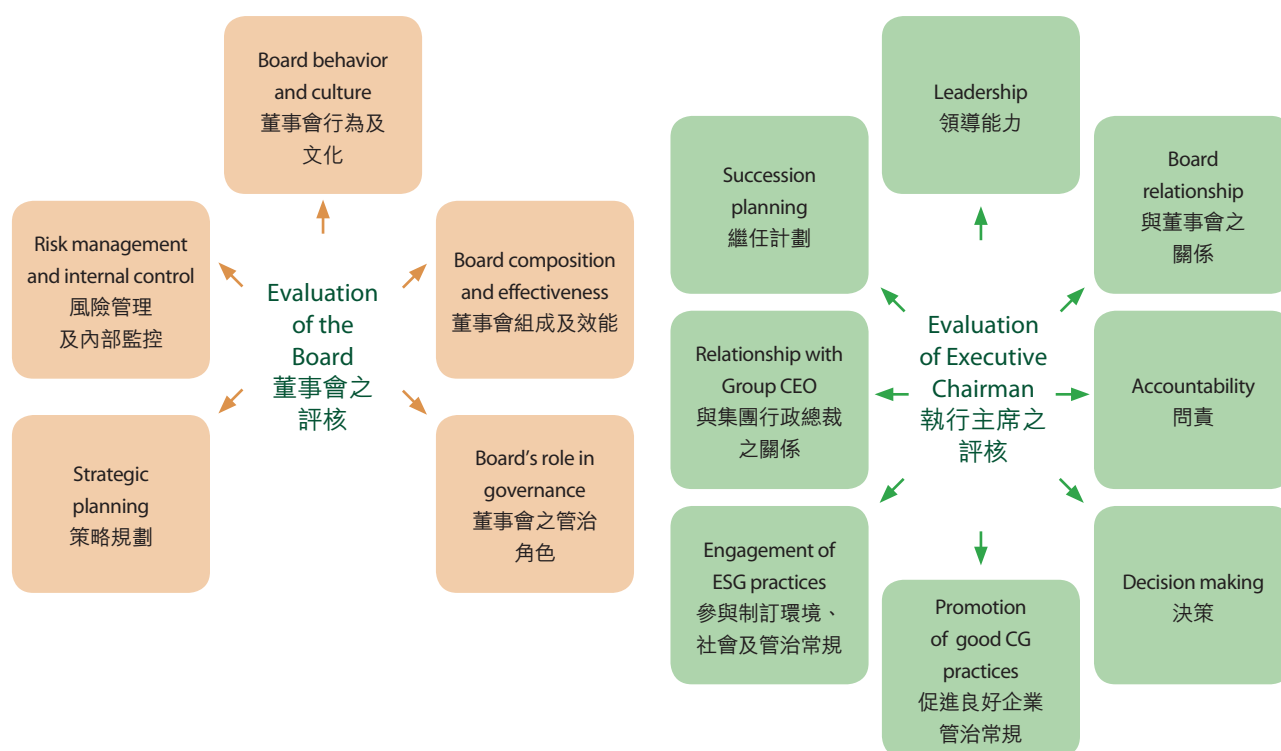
Board behavior and culture
董事會行為及文化

Risk management and internal control
風險管理及內部監控

Evaluation of the Board
董事會之評核

Board composition and effectiveness
董事會組成及效能

Strategic planning
策略規劃

Board's role in governance
董事會之管治角色

Leadership
領導能力

Succession planning
繼任計劃

Board relationship
與董事會之關係

Relationship with Group CEO
與集團行政總裁之關係

Evaluation of Executive Chairman
執行主席之評核

Accountability
問責

Engagement of ESG practices
參與制訂環境、社會及管治常規

Decision making
決策

Promotion of good CG practices
促進良好企業管治常規